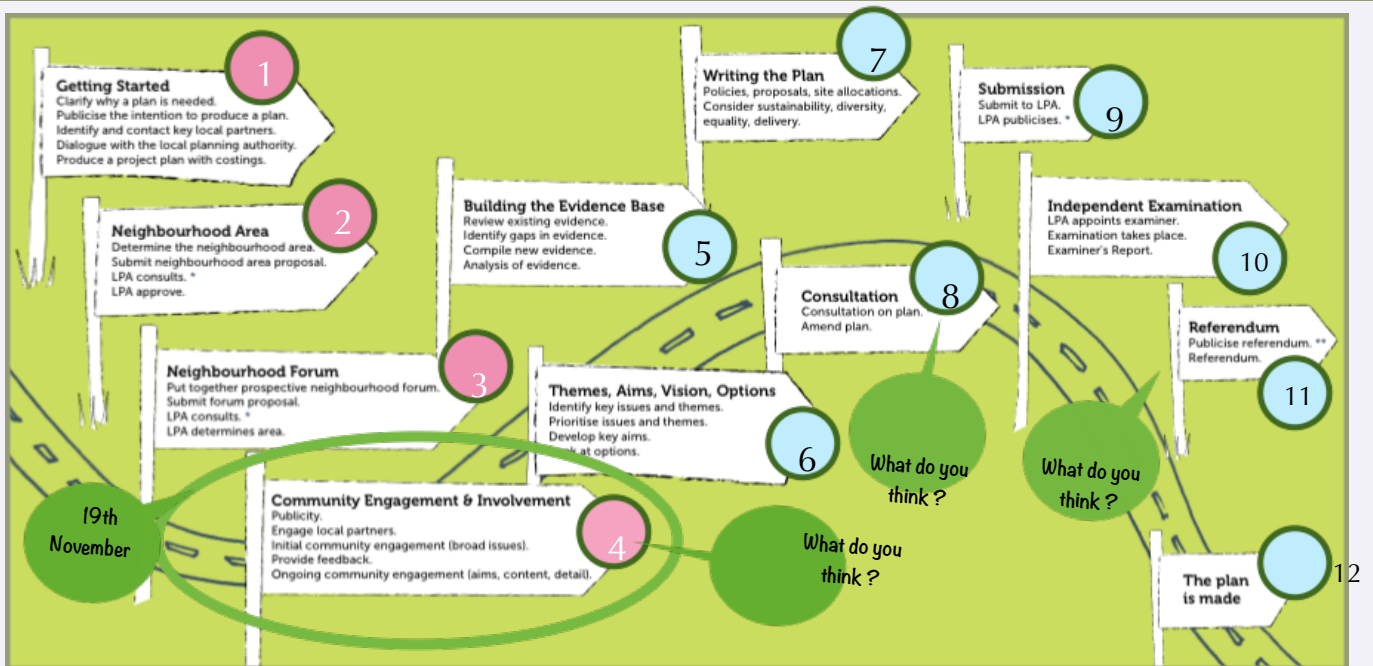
Getting Started
Clarify why a plan is needed.
Publicise the intention to produce a plan.
Identify and contact key local partners.
Dialogue with the local planning authority.
Produce a project plan with costings.

1

Neighbourhood Area
Determine the neighbourhood area.
Submit neighbourhood area proposal.
LPA consults. *
LPA approve.

2

Neighbourhood Forum
Put together prospective neighbourhood forum.
Submit forum proposal.
LPA consults. *
LPA determines area.

3

19th November

Community Engagement & Involvement
Publicity.
Engage local partners.
Initial community engagement (broad issues).
Provide feedback.
Ongoing community engagement (aims, content, detail).

4

What do you think ?

Building the Evidence Base
Review existing evidence.
Identify gaps in evidence.
Compile new evidence.
Analysis of evidence.

5

Themes, Aims, Vision, Options
Identify key issues and themes.
Prioritise issues and themes.
Develop key aims.
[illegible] at options.

6

Writing the Plan
Policies, proposals, site allocations.
Consider sustainability, diversity, equality, delivery.

7

Consultation
Consultation on plan.
Amend plan.

8

What do you think ?

Submission
Submit to LPA.
LPA publicises. *

9

Independent Examination
LPA appoints examiner.
Examination takes place.
Examiner's Report.

10

What do you think ?

Referendum
Publicise referendum. **
Referendum.

11

The plan is made

12